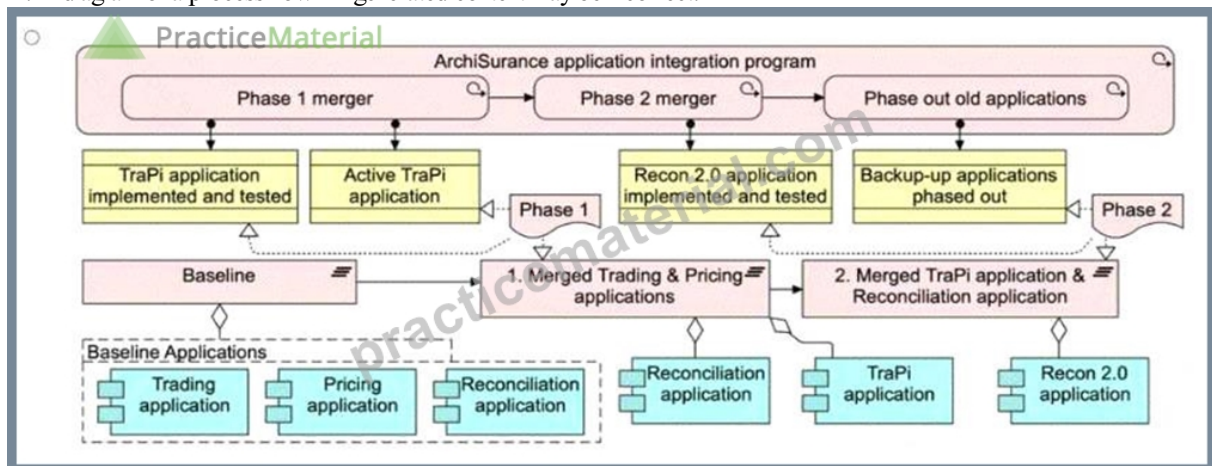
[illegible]

PracticeMaterial

ArchiSurance application integration program

Phase 1 merger

Phase 2 merger

Phase out old applications

TraPi application implemented and tested

Active TraPi application

Recon 2.0 application implemented and tested

Backup-up applications phased out

Phase 1

Phase 2

Baseline

1. Merged Trading & Pricing applications

2. Merged TraPi application & Reconciliation application

Baseline Applications

Trading application

Pricing application

Reconciliation application

Reconciliation application

TraPi application

Recon 2.0 application

practicematerial.com